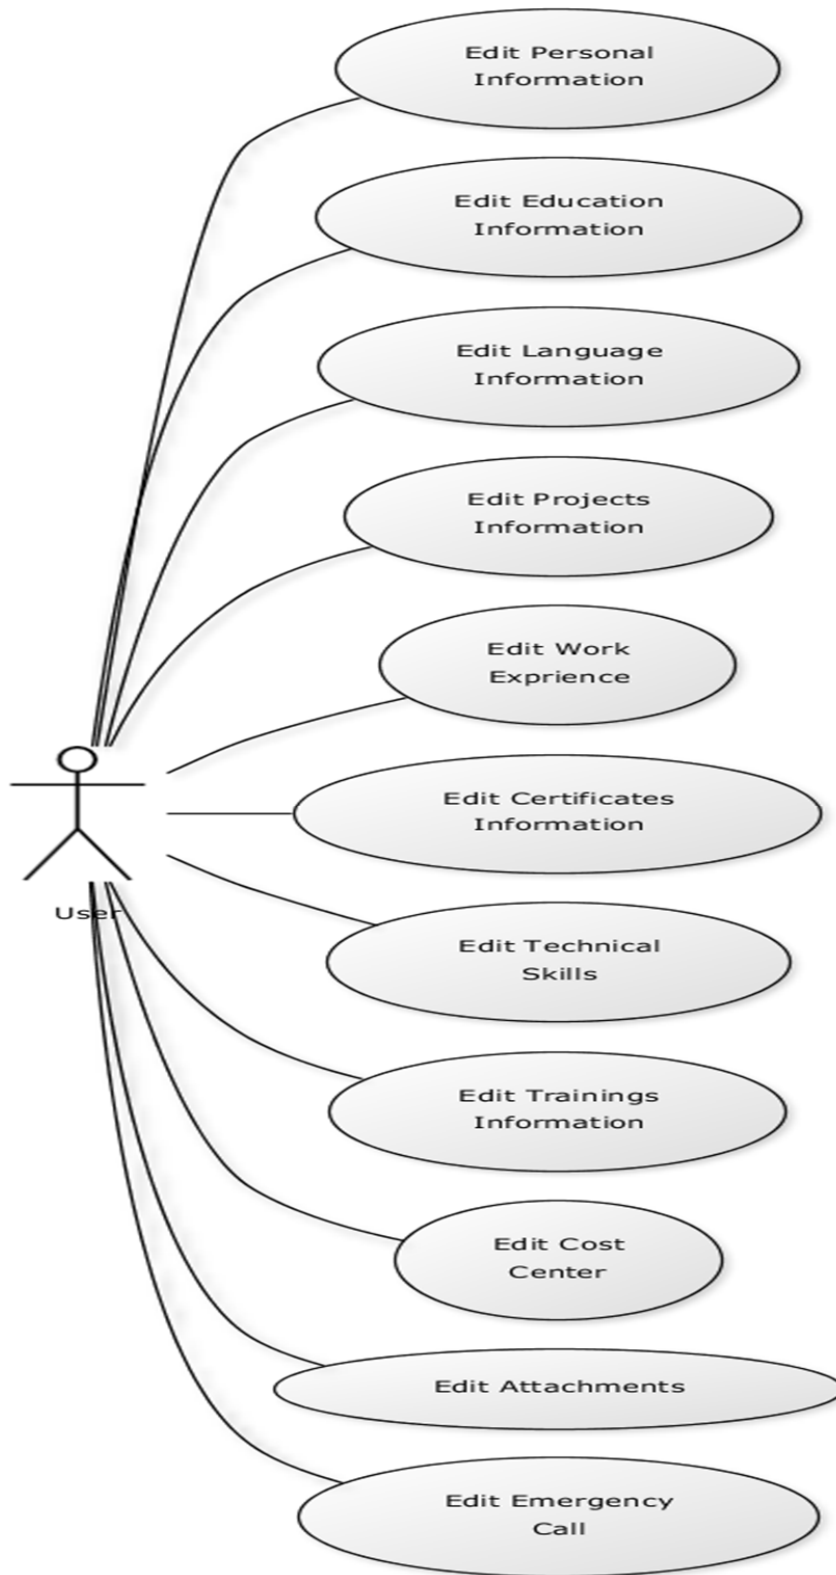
Edit Personal Information

Edit Education Information

Edit Language Information

Edit Projects Information

Edit Work Exprience

Edit Certificates Information

Edit Technical Skills

Edit Trainings Information

Edit Cost Center

Edit Attachments

Edit Emergency Call

User